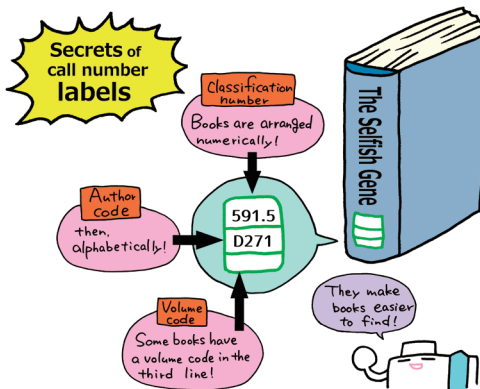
Secrets of call number labels

Classification number

Books are arranged numerically!

Author code

then, alphabetically!

591.5

D271

The Selfish Gene

Volume code

Some books have a volume code in the third line!

They make books easier to find!